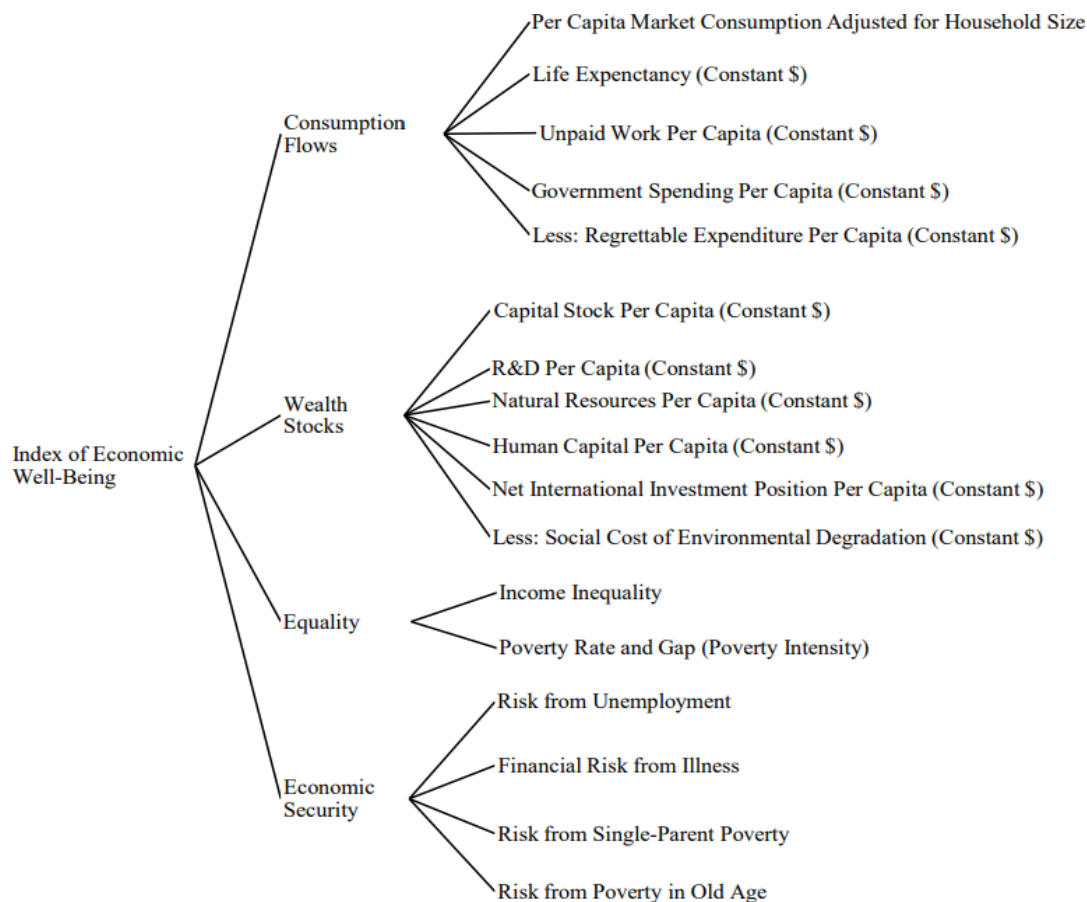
Index of Economic Well-Being

Consumption Flows

Per Capita Market Consumption Adjusted for Household Size

Life Expenctancy (Constant $)

Unpaid Work Per Capita (Constant $)

Government Spending Per Capita (Constant $)

Less: Regrettable Expenditure Per Capita (Constant $)

Wealth Stocks

Capital Stock Per Capita (Constant $)

R&D Per Capita (Constant $)

Natural Resources Per Capita (Constant $)

Human Capital Per Capita (Constant $)

Net International Investment Position Per Capita (Constant $)

Less: Social Cost of Environmental Degradation (Constant $)

Equality

Income Inequality

Poverty Rate and Gap (Poverty Intensity)

Economic Security

Risk from Unemployment

Financial Risk from Illness

Risk from Single-Parent Poverty

Risk from Poverty in Old Age